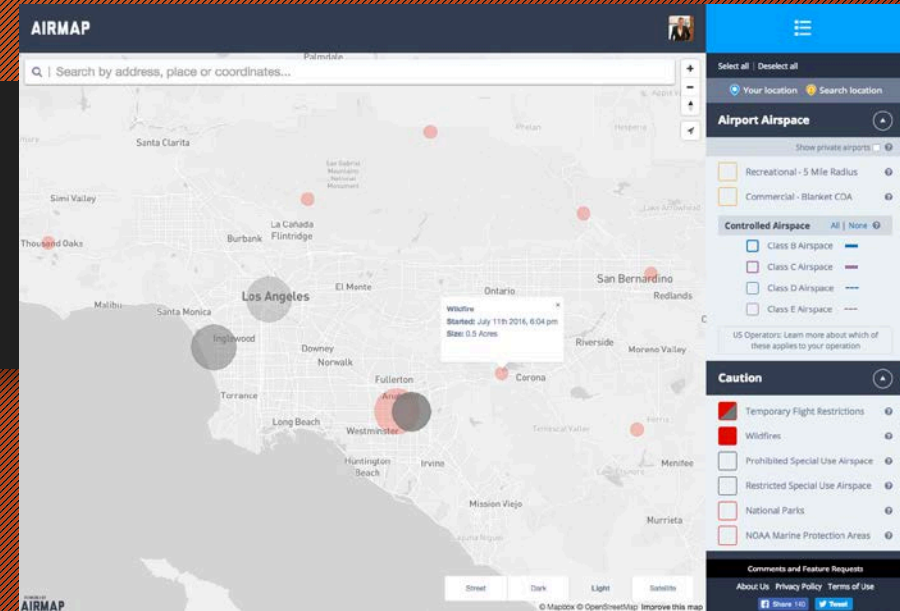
AIRMAP

Search by address, place or coordinates...

+
-

Palmdale
Santa Clarita
Simi Valley
Thousand Oaks
La Cañada Flintridge
Burbank
Los Angeles
El Monte
Ontario
San Bernardino
Redlands
Malibu
Santa Monica
Inglewood
Downey
Norwalk
Riverside
Moreno Valley
Fullerton
Anaheim
Corona
Torrance
Long Beach
Westminster
Irvine
Huntington Beach
Menifee
Mission Viejo
Murrieta

Wildfire
Started: July 11th 2016, 6:04 pm
Size: 0.5 Acres

Street
Dark
Light
Satellite

© Mapbox © OpenStreetMap Improve this map

AIRMAP

Select all | Deselect all

Your location
Search location

Airport Airspace

Show private airports

Recreational - 5 Mile Radius
Commercial - Blanket COA

Controlled Airspace
All | None

Class B Airspace
Class C Airspace
Class D Airspace
Class E Airspace

US Operators: Learn more about which of these applies to your operation

Caution

Temporary Flight Restrictions
Wildfires
Prohibited Special Use Airspace
Restricted Special Use Airspace
National Parks
NOAA Marine Protection Areas

Comments and Feature Requests

About Us Privacy Policy Terms of Use

Share 140
Tweet